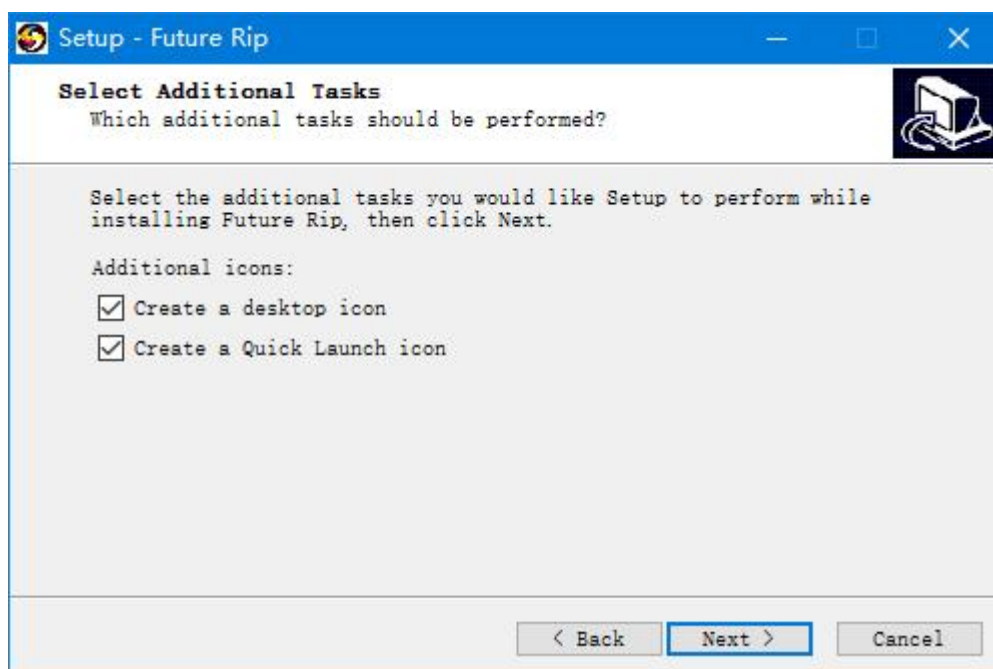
Setup - Future Rip

Select Additional Tasks
Which additional tasks should be performed?

Select the additional tasks you would like Setup to perform while installing Future Rip, then click Next.

Additional icons:

Create a desktop icon

Create a Quick Launch icon

< Back
Next >
Cancel